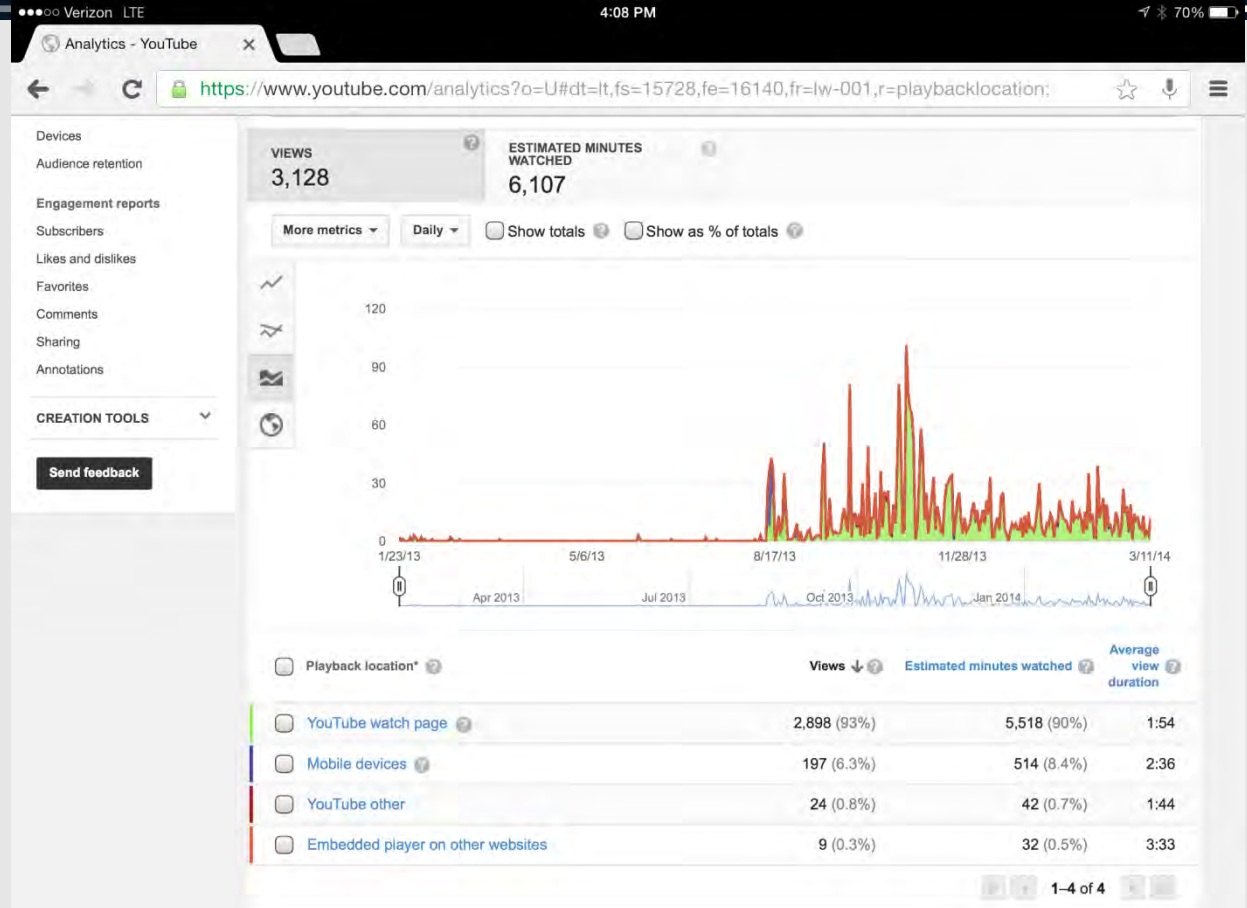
●●●○○ Verizon LTE 4:08 PM 70%

Analytics - YouTube ×

https://www.youtube.com/analytics?o=U#dt=lt,fs=15728,fe=16140,fr=lw-001,r=playbacklocation;

Devices
Audience retention

Engagement reports
Subscribers
Likes and dislikes
Favorites
Comments
Sharing
Annotations

CREATION TOOLS

Send feedback

VIEWS
3,128

ESTIMATED MINUTES WATCHED
6,107

More metrics Daily Show totals Show as % of totals

120
90
60
30
0
1/23/13 5/6/13 8/17/13 11/28/13 3/11/14
Apr 2013 Jul 2013 Oct 2013 Jan 2014

| Playback location* | Views | Estimated minutes watched | Average view duration |
|---|---|---|---|
| YouTube watch page | 2,898 (93%) | 5,518 (90%) | 1:54 |
| Mobile devices | 197 (6.3%) | 514 (8.4%) | 2:36 |
| YouTube other | 24 (0.8%) | 42 (0.7%) | 1:44 |
| Embedded player on other websites | 9 (0.3%) | 32 (0.5%) | 3:33 |

1–4 of 4